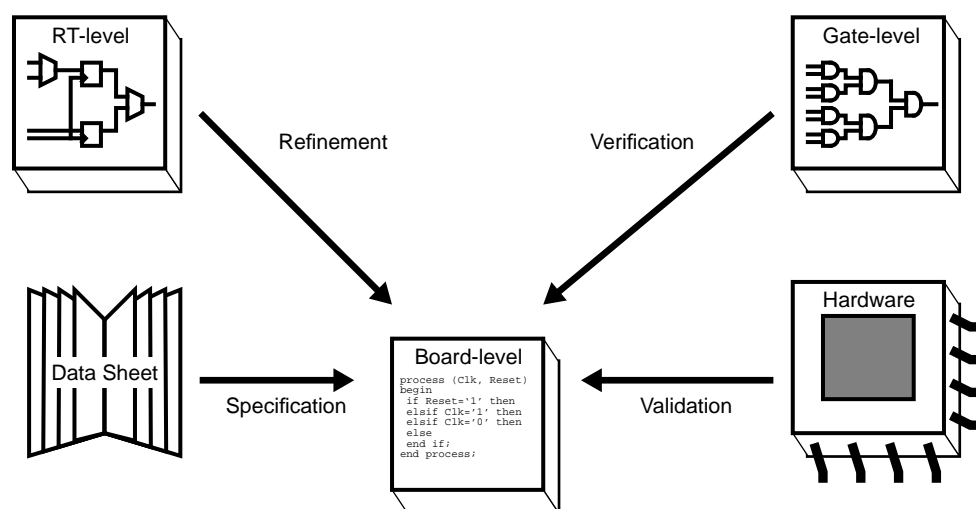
RT-level

Refinement

Verification

Gate-level

Data Sheet

Specification

Board-level

process (Clk, Reset)
begin
 if Reset='1' then
 elsif Clk='1' then
 elsif Clk='0' then
 else
 end if;
end process;

Validation

Hardware